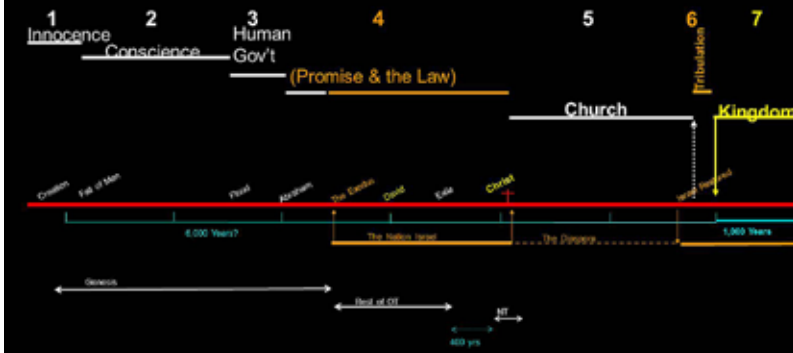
1 2 3 4 5 6 7

Innocence

Conscience

Human Gov't

(Promise & the Law)

Church

Tribulation

Kingdom

Creation

Fall of Man

Flood

Abraham

The Exodus

David

Exile

Christ

Israel Regathered

6,000 Years?

The Nation Israel

The Diaspora

1,000 Years

Genesis

Rest of OT

NT

400 yrs